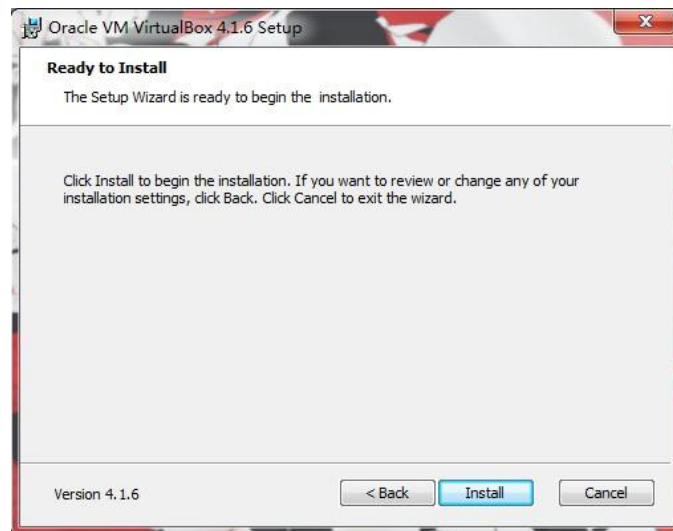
Oracle VM VirtualBox 4.1.6 Setup

Ready to Install

The Setup Wizard is ready to begin the installation.

Click Install to begin the installation. If you want to review or change any of your installation settings, click Back. Click Cancel to exit the wizard.

Version 4.1.6

< Back

Install

Cancel